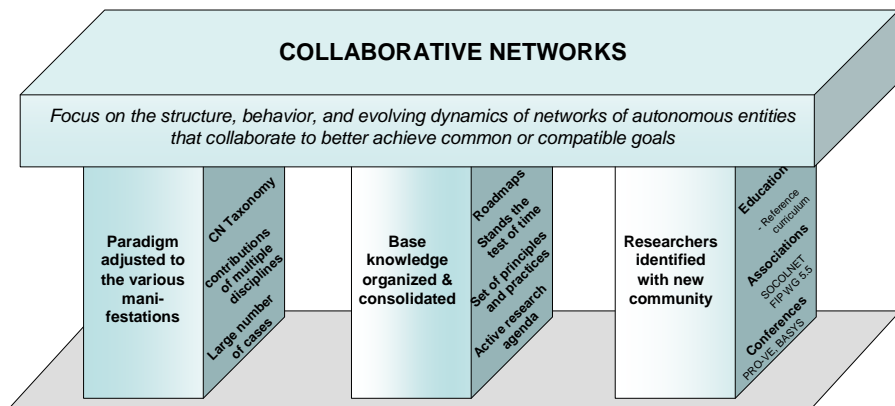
COLLABORATIVE NETWORKS

Focus on the structure, behavior, and evolving dynamics of networks of autonomous entities that collaborate to better achieve common or compatible goals

Paradigm adjusted to the various manifestations

CN Taxonomy

contributions of multiple disciplines

Large number of cases

Base knowledge organized & consolidated

Roadmaps

Stands the test of time

Set of principles and practices

Active research agenda

Researchers identified with new community

Education

- Reference curriculum

Associations

SOCOLNET
IFIP WG 5.5

Conferences

PRO-VE, BASYS